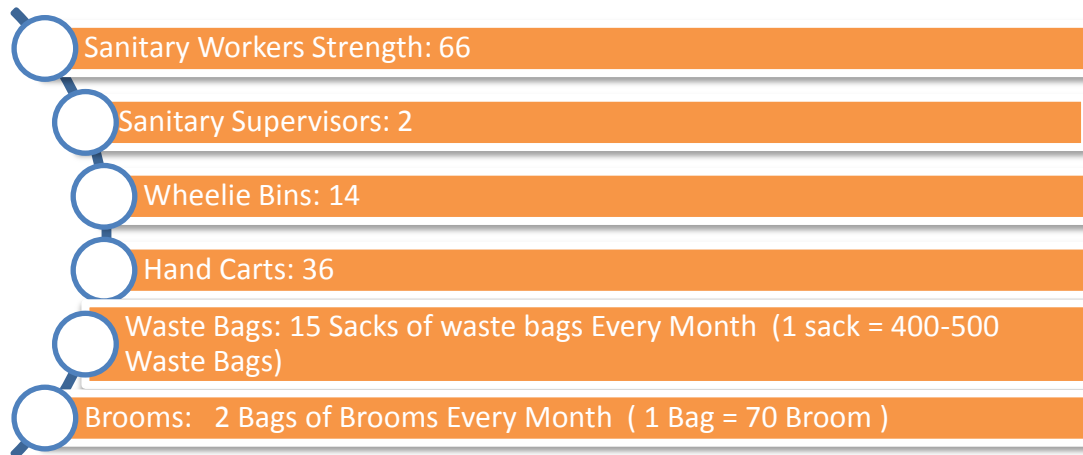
Sanitary Workers Strength: 66

Sanitary Supervisors: 2

Wheelie Bins: 14

Hand Carts: 36

Waste Bags: 15 Sacks of waste bags Every Month (1 sack = 400-500 Waste Bags)

Brooms: 2 Bags of Brooms Every Month ( 1 Bag = 70 Broom )